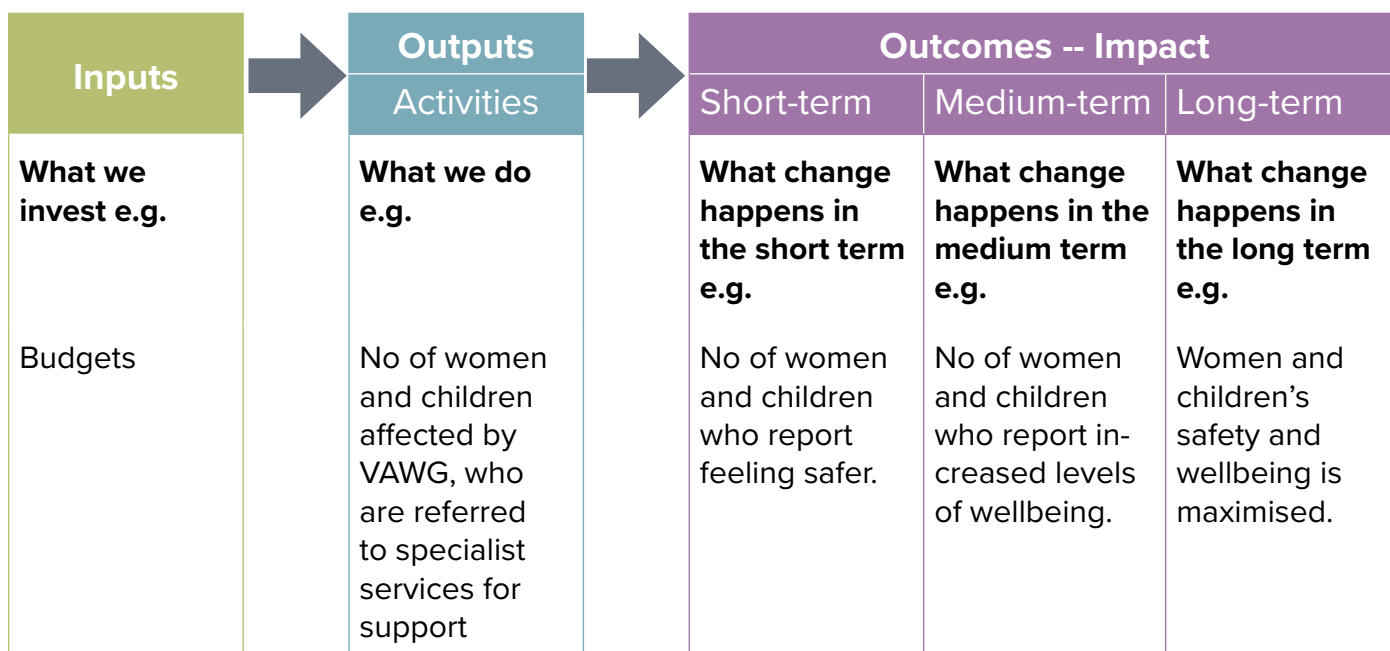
| Inputs | Outputs Activities | Outcomes -- Impact Short-term | Medium-term | Long-term |
|---|---|---|---|---|
| **What we invest e.g.** | **What we do e.g.** | **What change happens in the short term e.g.** | **What change happens in the medium term e.g.** | **What change happens in the long term e.g.** |
| Budgets | No of women and children affected by VAWG, who are referred to specialist services for support | No of women and children who report feeling safer. | No of women and children who report increased levels of wellbeing. | Women and children's safety and wellbeing is maximised. |